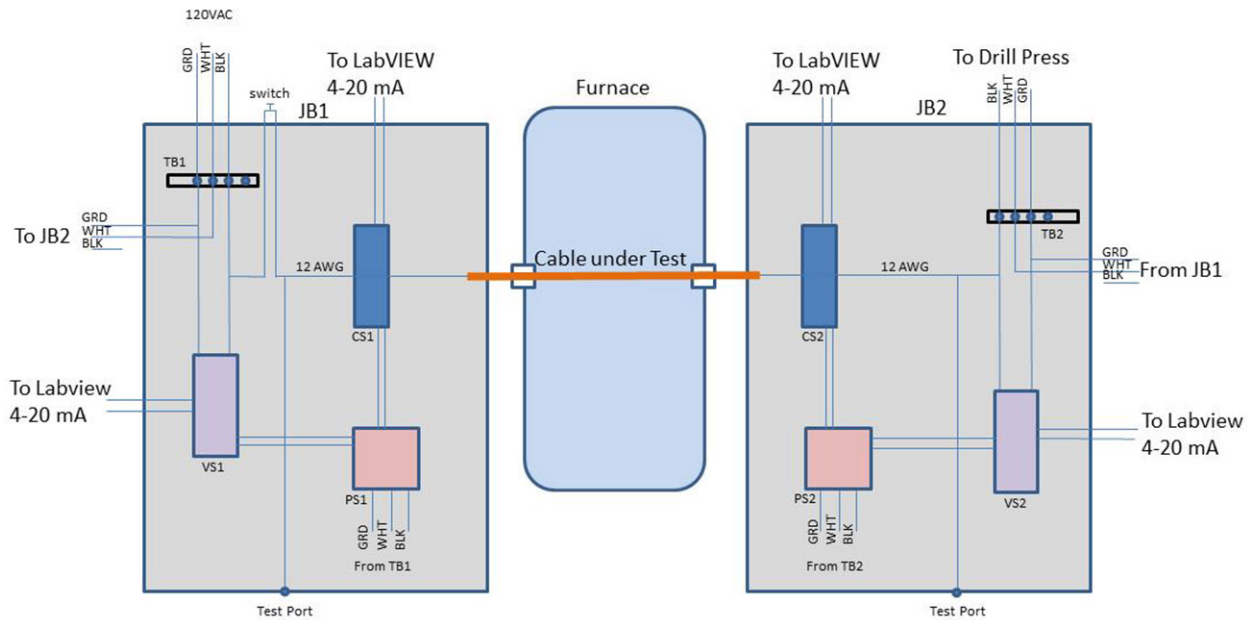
120VAC

GRD WHT BLK

switch

To LabVIEW 4-20 mA

JB1

Furnace

To LabVIEW 4-20 mA

To Drill Press

BLK WHT GRD

JB2

TB1

To JB2

GRD WHT BLK

12 AWG

Cable under Test

TB2

12 AWG

GRD WHT BLK

From JB1

CS1

CS2

To Labview 4-20 mA

To Labview 4-20 mA

VS1

PS1

GRD WHT BLK

From TB1

PS2

GRD WHT BLK

From TB2

VS2

Test Port

Test Port